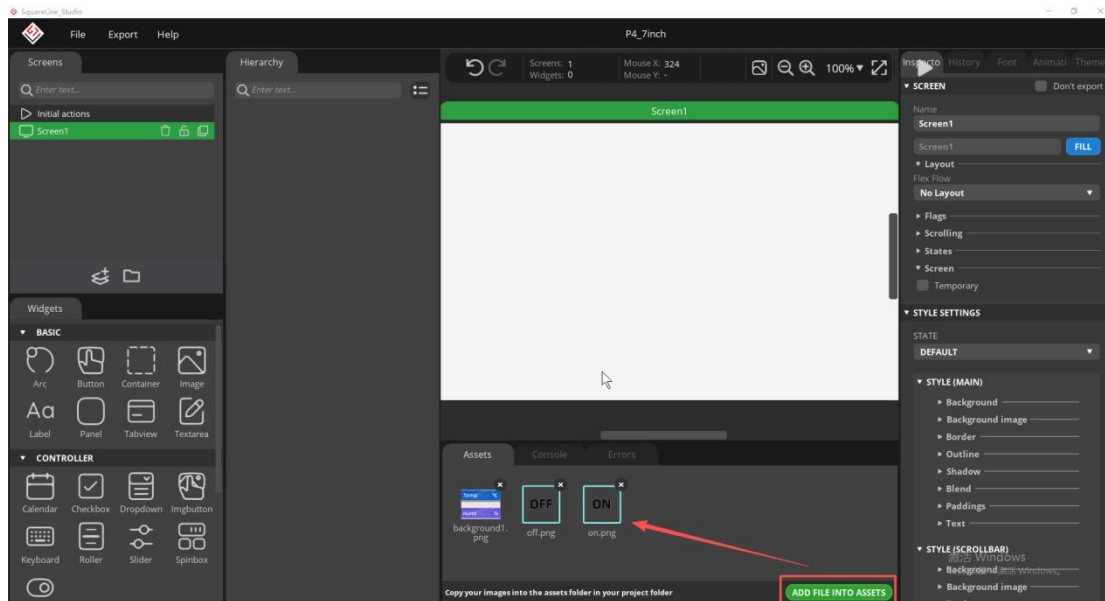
SquareLine_Studio

File Export Help

P4_7inch

Screens

Hierarchy

Enter text...

Enter text...

Initial actions

Screen1

Screens: 1
Widgets: 0

Mouse X: 324
Mouse Y: -

100%

Screen1

Inspector History Font Animati Theme

SCREEN

Don't export

Name

Screen1

Screen1

FILL

Layout

Flex Flow

No Layout

Flags

Scrolling

States

Screen

Temporary

STYLE SETTINGS

STATE

DEFAULT

STYLE (MAIN)

Background

Background image

Border

Outline

Shadow

Blend

Paddings

Text

STYLE (SCROLLBAR)

Background

Background image

Widgets

BASIC

Arc Button Container Image

Label Panel Tabview Textarea

CONTROLLER

Calendar Checkbox Dropdown Imgbutton

Keyboard Roller Slider Spinbox

Assets Console Errors

OFF

ON

background1.png

off.png

on.png

Copy your images into the assets folder in your project folder

ADD FILE INTO ASSETS

激活 Windows
转到"设置"以激活 Windows。